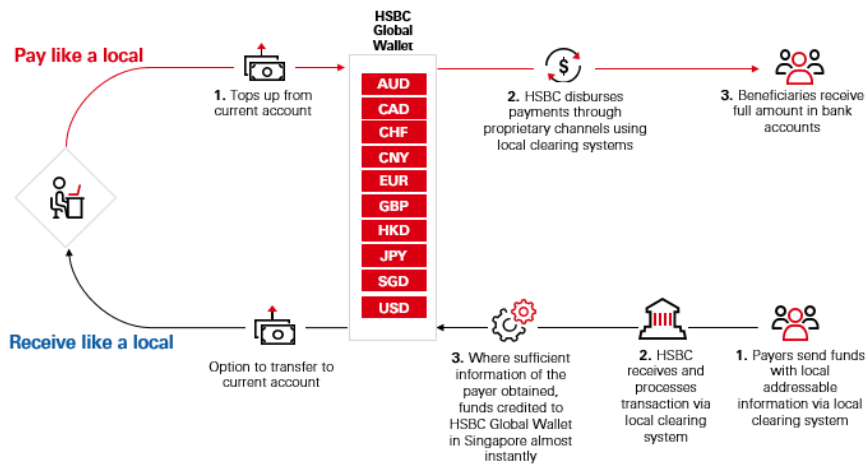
Pay like a local

HSBC Global Wallet

AUD
CAD
CHF
CNY
EUR
GBP
HKD
JPY
SGD
USD

1. Tops up from current account

2. HSBC disburses payments through proprietary channels using local clearing systems

3. Beneficiaries receive full amount in bank accounts

Receive like a local

Option to transfer to current account

3. Where sufficient information of the payer obtained, funds credited to HSBC Global Wallet in Singapore almost instantly

2. HSBC receives and processes transaction via local clearing system

1. Payers send funds with local addressable information via local clearing system